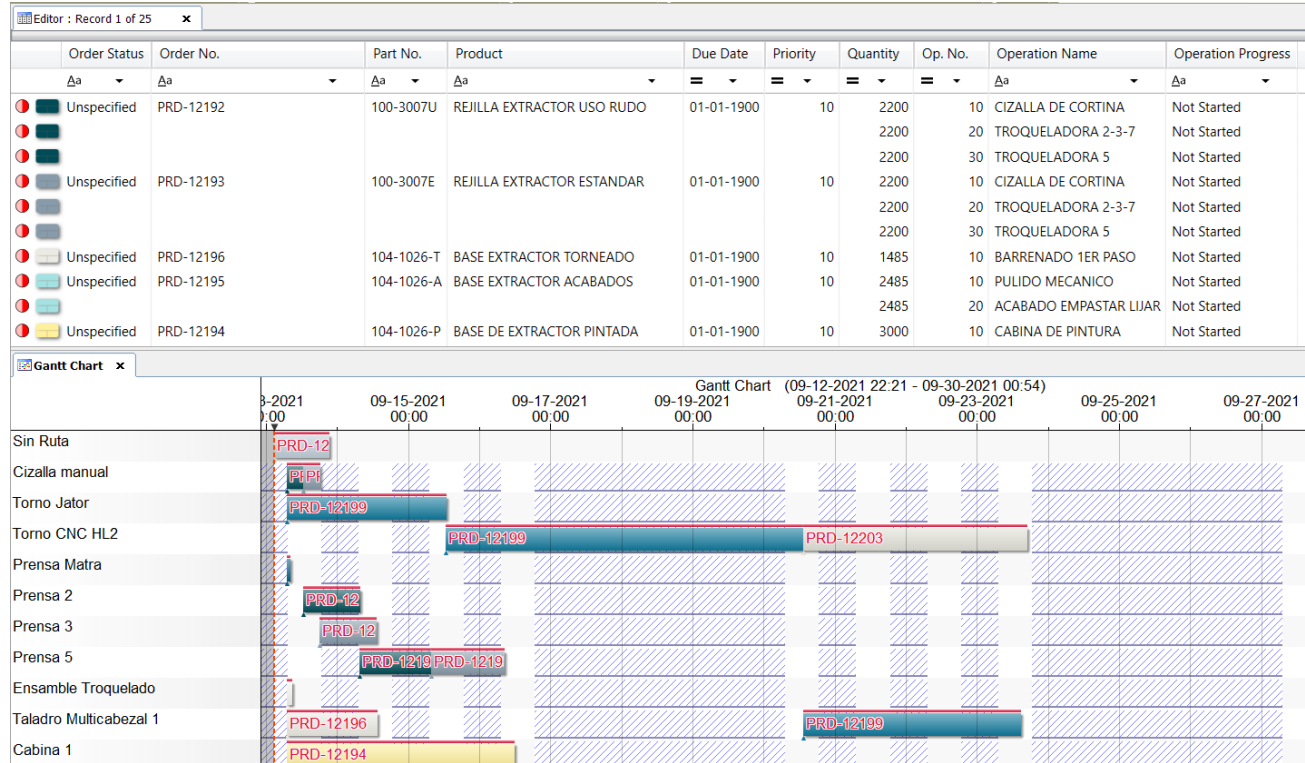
Editor : Record 1 of 25 ×

| | Order Status | Order No. | Part No. | Product | Due Date | Priority | Quantity | Op. No. | Operation Name | Operation Progress |
|---|---|---|---|---|---|---|---|---|---|---|
| | Aa | Aa | Aa | Aa | = | = | = | = | Aa | Aa |
| | Unspecified | PRD-12192 | 100-3007U | REJILLA EXTRACTOR USO RUDO | 01-01-1900 | 10 | 2200 | 10 | CIZALLA DE CORTINA | Not Started |
| | | | | | | | 2200 | 20 | TROQUELADORA 2-3-7 | Not Started |
| | | | | | | | 2200 | 30 | TROQUELADORA 5 | Not Started |
| | Unspecified | PRD-12193 | 100-3007E | REJILLA EXTRACTOR ESTANDAR | 01-01-1900 | 10 | 2200 | 10 | CIZALLA DE CORTINA | Not Started |
| | | | | | | | 2200 | 20 | TROQUELADORA 2-3-7 | Not Started |
| | | | | | | | 2200 | 30 | TROQUELADORA 5 | Not Started |
| | Unspecified | PRD-12196 | 104-1026-T | BASE EXTRACTOR TORNEADO | 01-01-1900 | 10 | 1485 | 10 | BARRENADO 1ER PASO | Not Started |
| | Unspecified | PRD-12195 | 104-1026-A | BASE EXTRACTOR ACABADOS | 01-01-1900 | 10 | 2485 | 10 | PULIDO MECANICO | Not Started |
| | | | | | | | 2485 | 20 | ACABADO EMPASTAR LIJAR | Not Started |
| | Unspecified | PRD-12194 | 104-1026-P | BASE DE EXTRACTOR PINTADA | 01-01-1900 | 10 | 3000 | 10 | CABINA DE PINTURA | Not Started |

Gantt Chart ×

Gantt Chart (09-12-2021 22:21 - 09-30-2021 00:54)
3-2021 0:00 | 09-15-2021 00:00 | 09-17-2021 00:00 | 09-19-2021 00:00 | 09-21-2021 00:00 | 09-23-2021 00:00 | 09-25-2021 00:00 | 09-27-2021 00:00

Sin Ruta PRD-12
Cizalla manual PR PI
Torno Jator PRD-12199
Torno CNC HL2 PRD-12199 PRD-12203
Prensa Matra
Prensa 2 PRD-12
Prensa 3 PRD-12
Prensa 5 PRD-1219 PRD-1219
Ensamble Troquelado
Taladro Multicabezal 1 PRD-12196 PRD-12199
Cabina 1 PRD-12194